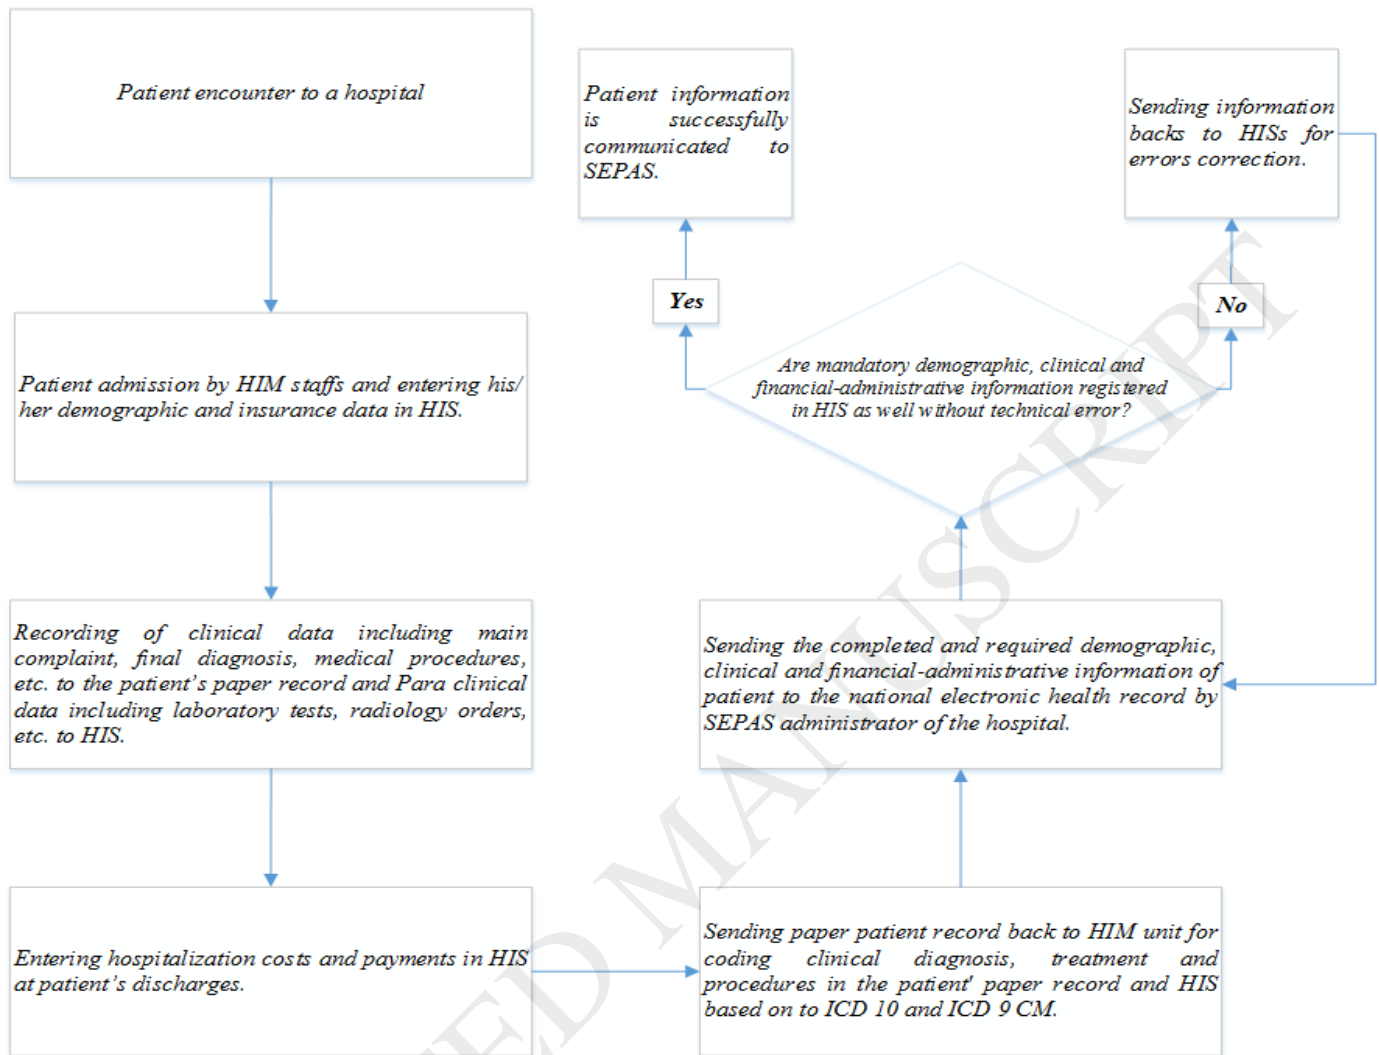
Patient encounter to a hospital

Patient information is successfully communicated to SEPAS.

Sending information backs to HISs for errors correction.

Yes

No

Are mandatory demographic, clinical and financial-administrative information registered in HIS as well without technical error?

Patient admission by HIM staffs and entering his/ her demographic and insurance data in HIS.

Recording of clinical data including main complaint, final diagnosis, medical procedures, etc. to the patient's paper record and Para clinical data including laboratory tests, radiology orders, etc. to HIS.

Sending the completed and required demographic, clinical and financial-administrative information of patient to the national electronic health record by SEPAS administrator of the hospital.

Entering hospitalization costs and payments in HIS at patient's discharges.

Sending paper patient record back to HIM unit for coding clinical diagnosis, treatment and procedures in the patient' paper record and HIS based on to ICD 10 and ICD 9 CM.

ED MANUSCRIPT